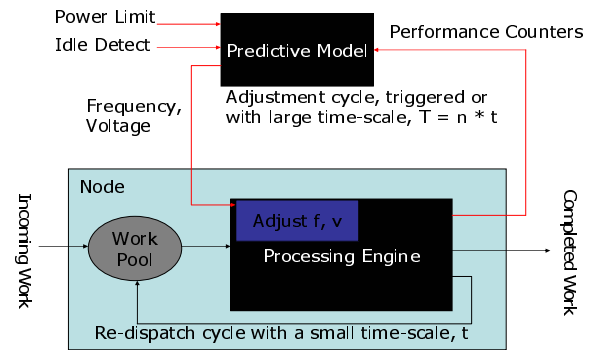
Power Limit

Idle Detect

Predictive Model

Performance Counters

Frequency, Voltage

Adjustment cycle, triggered or with large time-scale, T = n * t

Node

Incoming Work

Work Pool

Adjust f, v

Processing Engine

Completed Work

Re-dispatch cycle with a small time-scale, t